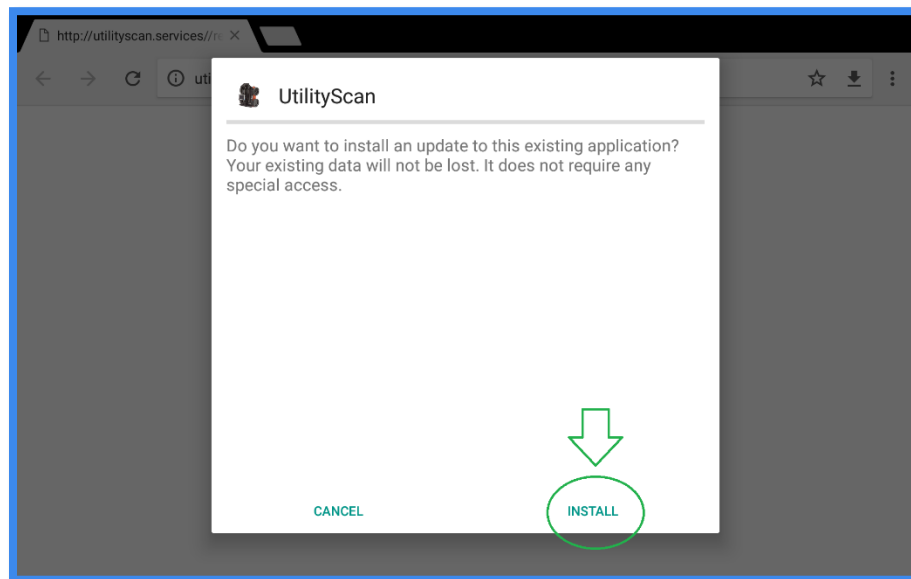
http://utilityscan.services//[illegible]

uti

UtilityScan

Do you want to install an update to this existing application? Your existing data will not be lost. It does not require any special access.

CANCEL

INSTALL